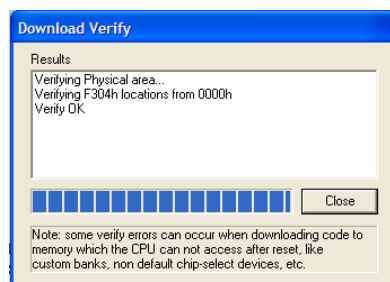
Download Verify

Results

Verifying Physical area...
Verifying F304h locations from 0000h
Verify OK

Close

Note: some verify errors can occur when downloading code to memory which the CPU can not access after reset, like custom banks, non default chip-select devices, etc.